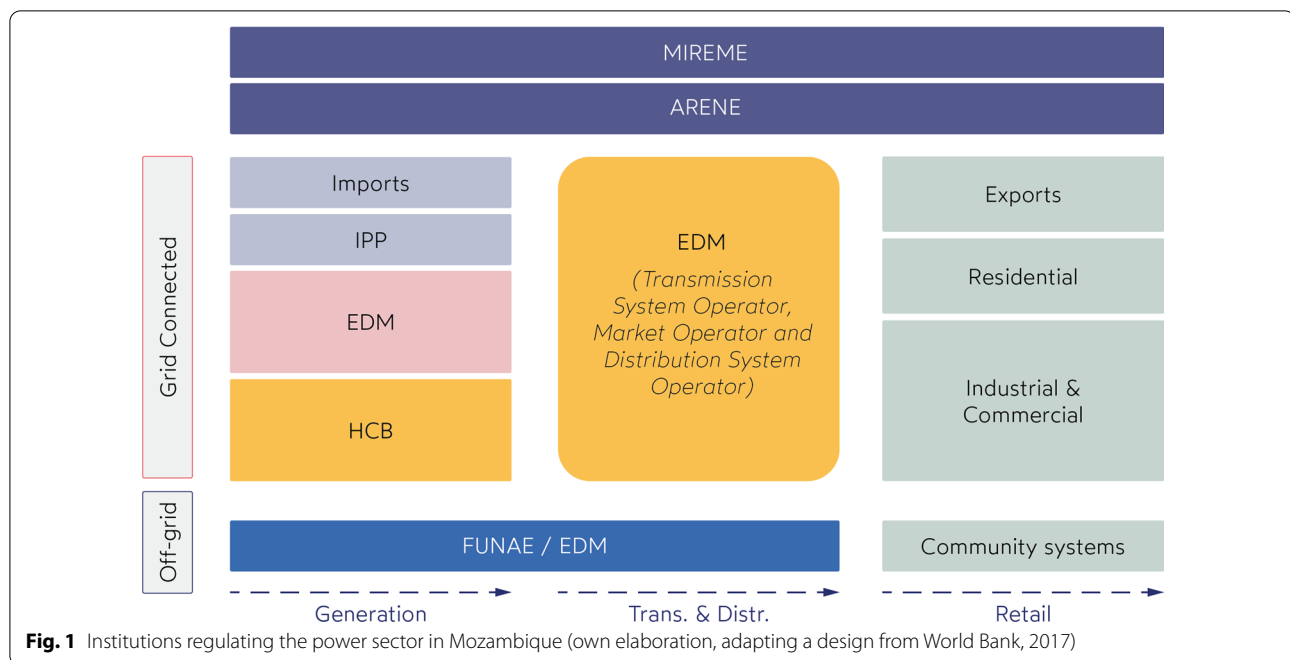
MIREME

ARENE

Grid Connected

Imports

IPP

EDM

HCB

EDM
(Transmission System Operator, Market Operator and Distribution System Operator)

Exports

Residential

Industrial & Commercial

Off-grid

FUNAE / EDM

Community systems

Generation

Trans. & Distr.

Retail

**Fig. 1** Institutions regulating the power sector in Mozambique (own elaboration, adapting a design from World Bank, 2017)